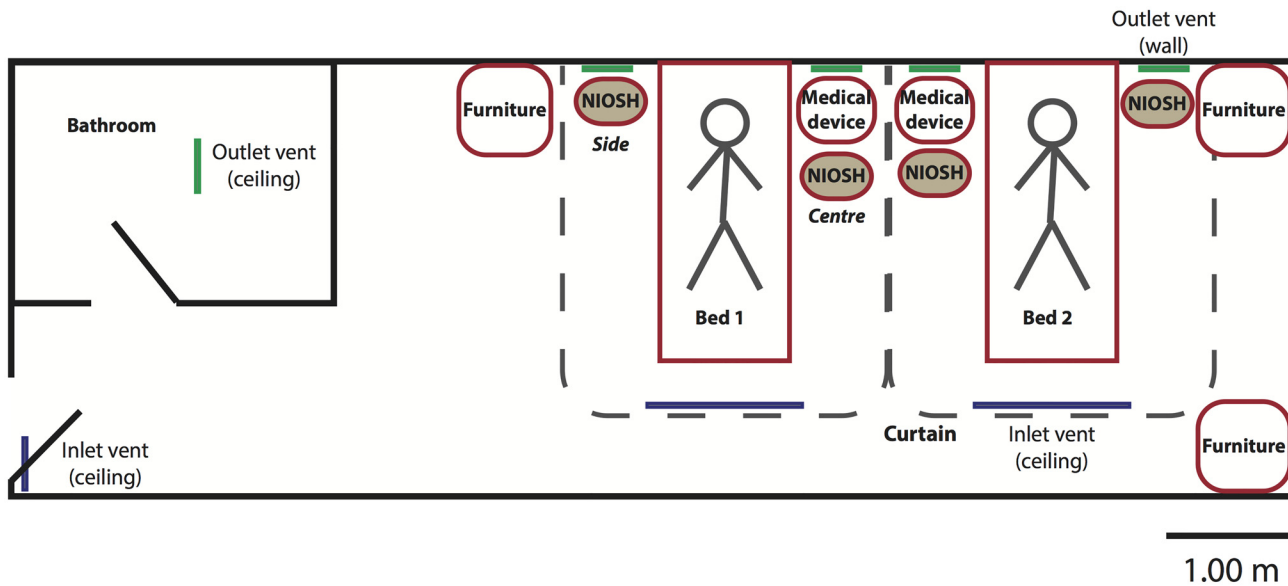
Outlet vent (wall)

Bathroom

Outlet vent (ceiling)

Furniture

NIOSH

Side

Medical device

NIOSH

Centre

Medical device

NIOSH

NIOSH

Furniture

Bed 1

Bed 2

Inlet vent (ceiling)

Curtain

Inlet vent (ceiling)

Furniture

1.00 m